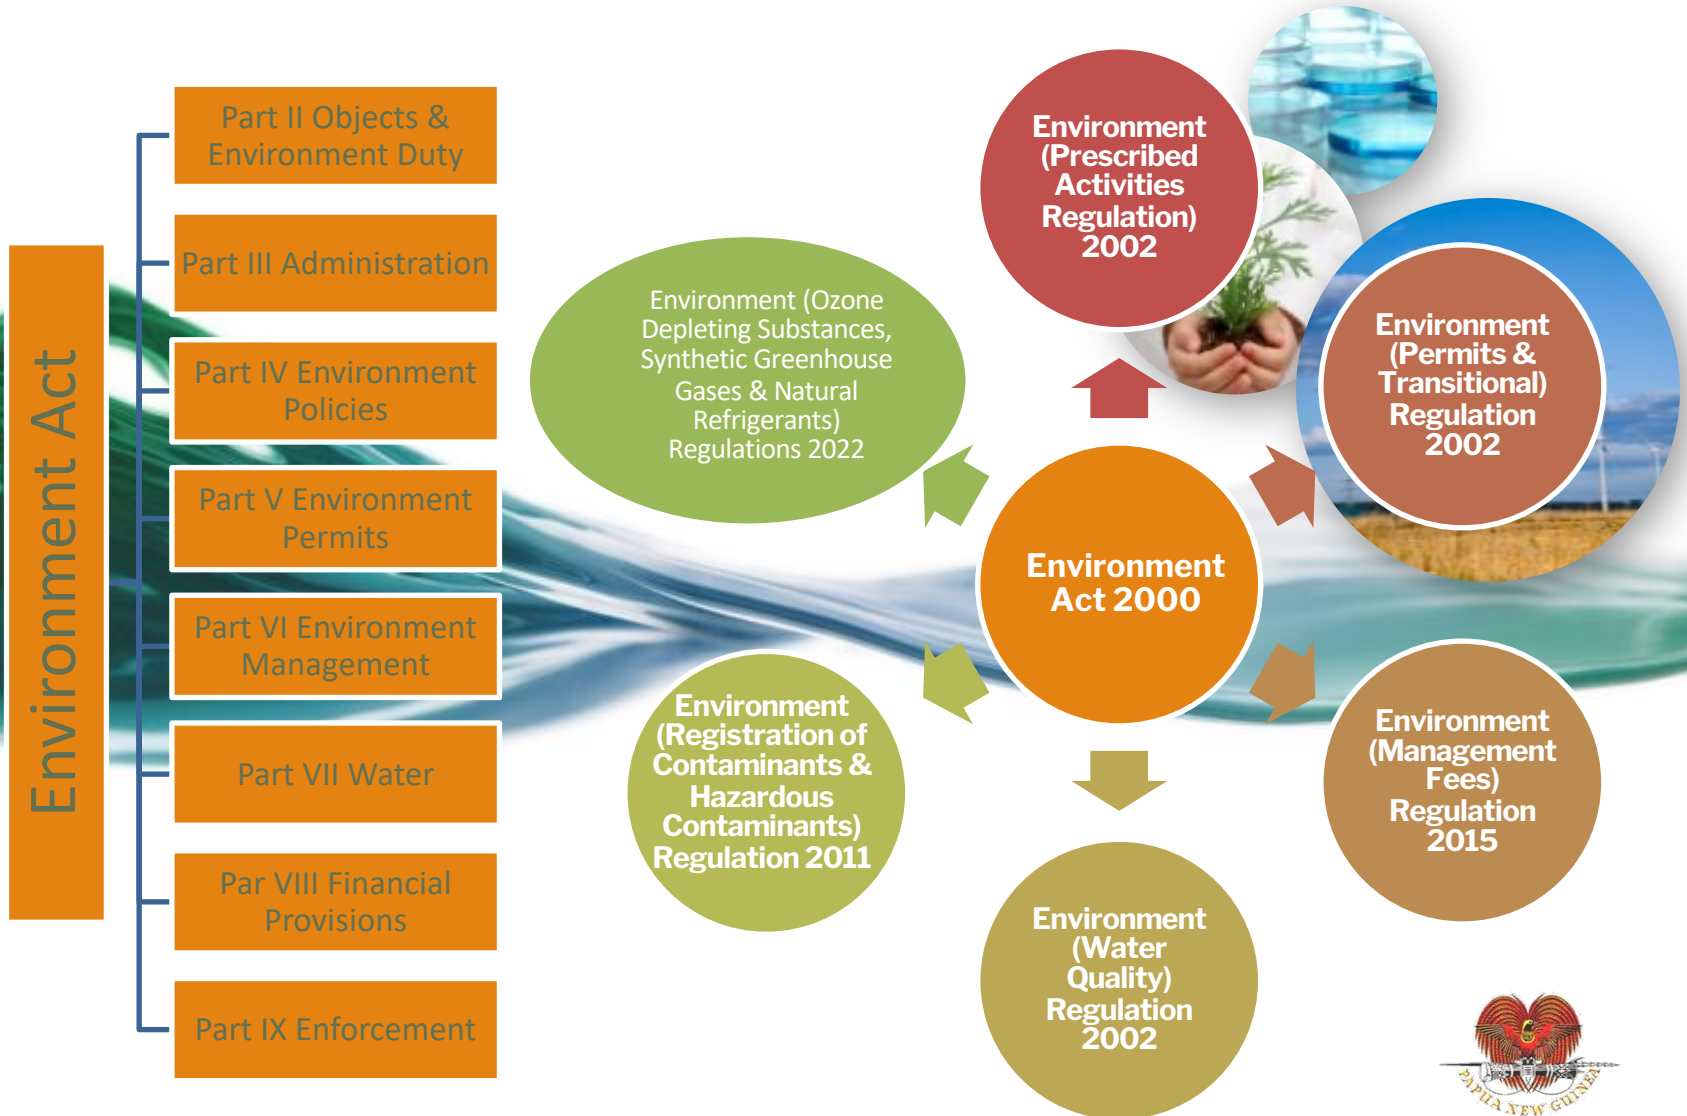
Environment Act

Part II Objects & Environment Duty

Part III Administration

Part IV Environment Policies

Part V Environment Permits

Part VI Environment Management

Part VII Water

Par VIII Financial Provisions

Part IX Enforcement

Environment (Ozone Depleting Substances, Synthetic Greenhouse Gases & Natural Refrigerants) Regulations 2022

Environment (Prescribed Activities Regulation) 2002

Environment (Permits & Transitional) Regulation 2002

Environment Act 2000

Environment (Registration of Contaminants & Hazardous Contaminants) Regulation 2011

Environment (Management Fees) Regulation 2015

Environment (Water Quality) Regulation 2002

PAPUA NEW GUINEA